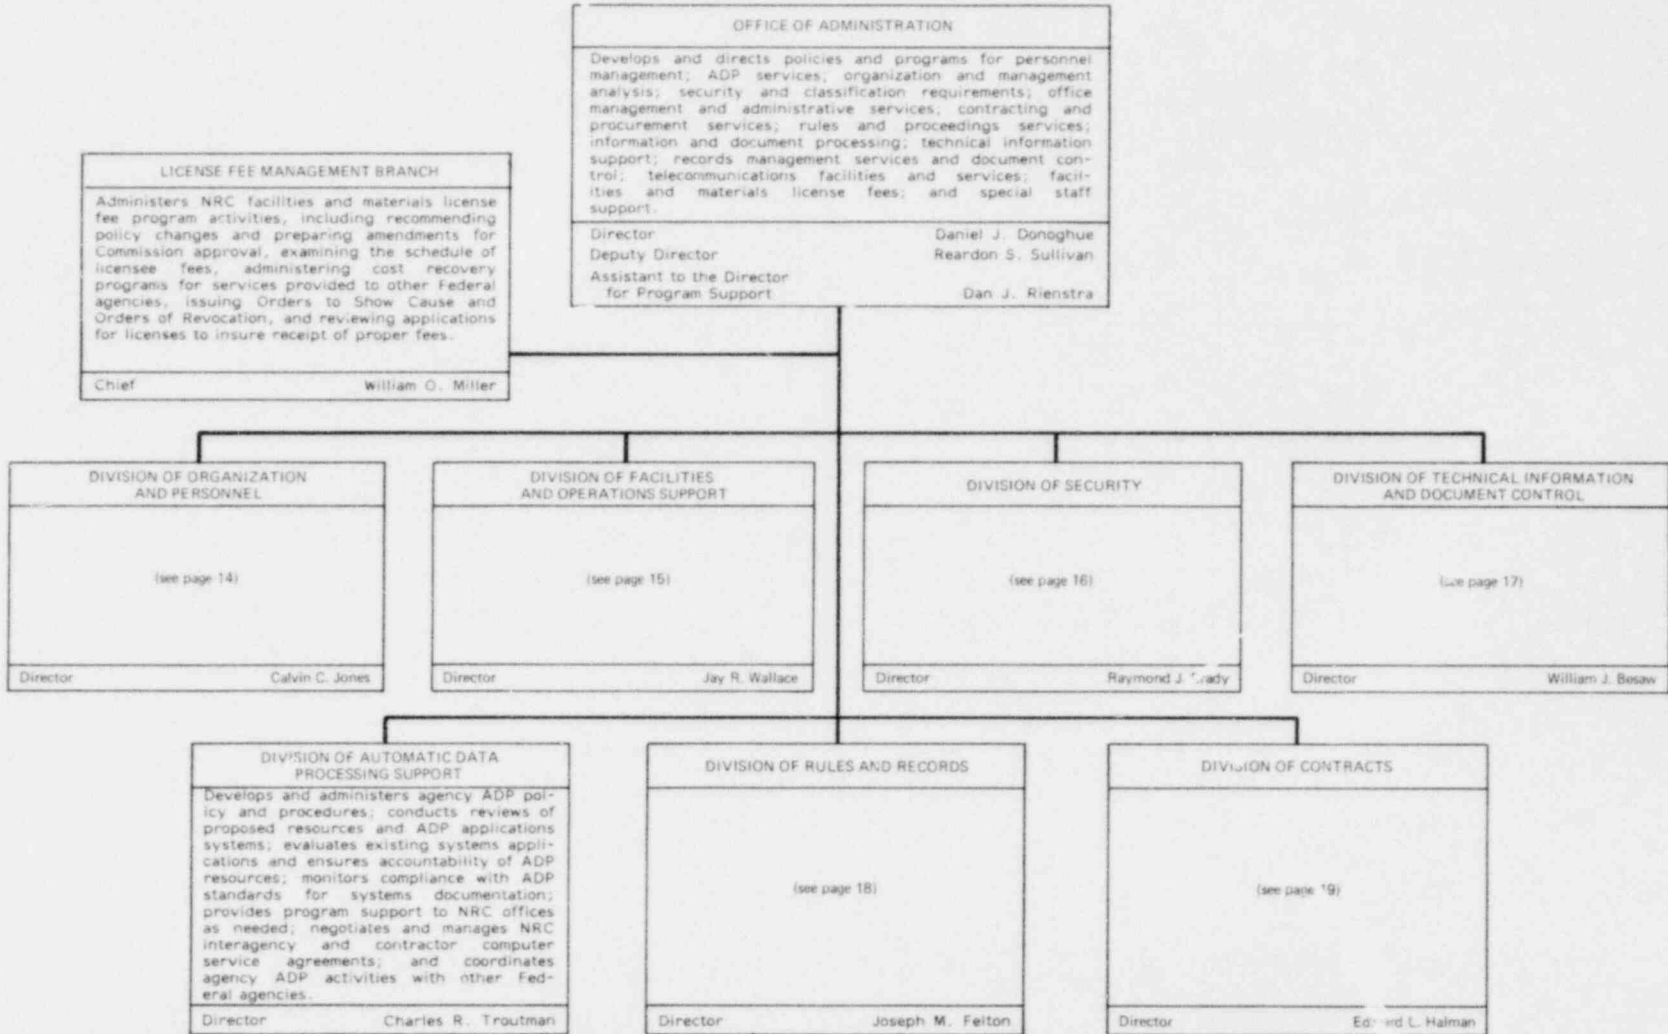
OFFICE OF ADMINISTRATION

Develops and directs policies and programs for personnel management; ADP services; organization and management analysis; security and classification requirements; office management and administrative services; contracting and procurement services; rules and proceedings services; information and document processing; technical information support; records management services and document control; telecommunications facilities and services; facilities and materials license fees; and special staff support.

Director Daniel J. Donoghue
Deputy Director Reardon S. Sullivan
Assistant to the Director for Program Support Dan J. Rienstra

LICENSE FEE MANAGEMENT BRANCH

Administers NRC facilities and materials license fee program activities, including recommending policy changes and preparing amendments for Commission approval, examining the schedule of licensee fees, administering cost recovery programs for services provided to other Federal agencies, issuing Orders to Show Cause and Orders of Revocation, and reviewing applications for licenses to insure receipt of proper fees.

Chief William O. Miller

DIVISION OF ORGANIZATION AND PERSONNEL

(see page 14)

Director Calvin C. Jones

DIVISION OF FACILITIES AND OPERATIONS SUPPORT

(see page 15)

Director Jay R. Wallace

DIVISION OF SECURITY

(see page 16)

Director Raymond J. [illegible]rady

DIVISION OF TECHNICAL INFORMATION AND DOCUMENT CONTROL

([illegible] page 17)

Director William J. Besaw

DIVISION OF AUTOMATIC DATA PROCESSING SUPPORT

Develops and administers agency ADP policy and procedures; conducts reviews of proposed resources and ADP applications systems; evaluates existing systems applications and ensures accountability of ADP resources; monitors compliance with ADP standards for systems documentation; provides program support to NRC offices as needed; negotiates and manages NRC interagency and contractor computer service agreements; and coordinates agency ADP activities with other Federal agencies.

Director Charles R. Troutman

DIVISION OF RULES AND RECORDS

(see page 18)

Director Joseph M. Felton

DIVISION OF CONTRACTS

(see page 19)

Director Ed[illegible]rd L. Halman